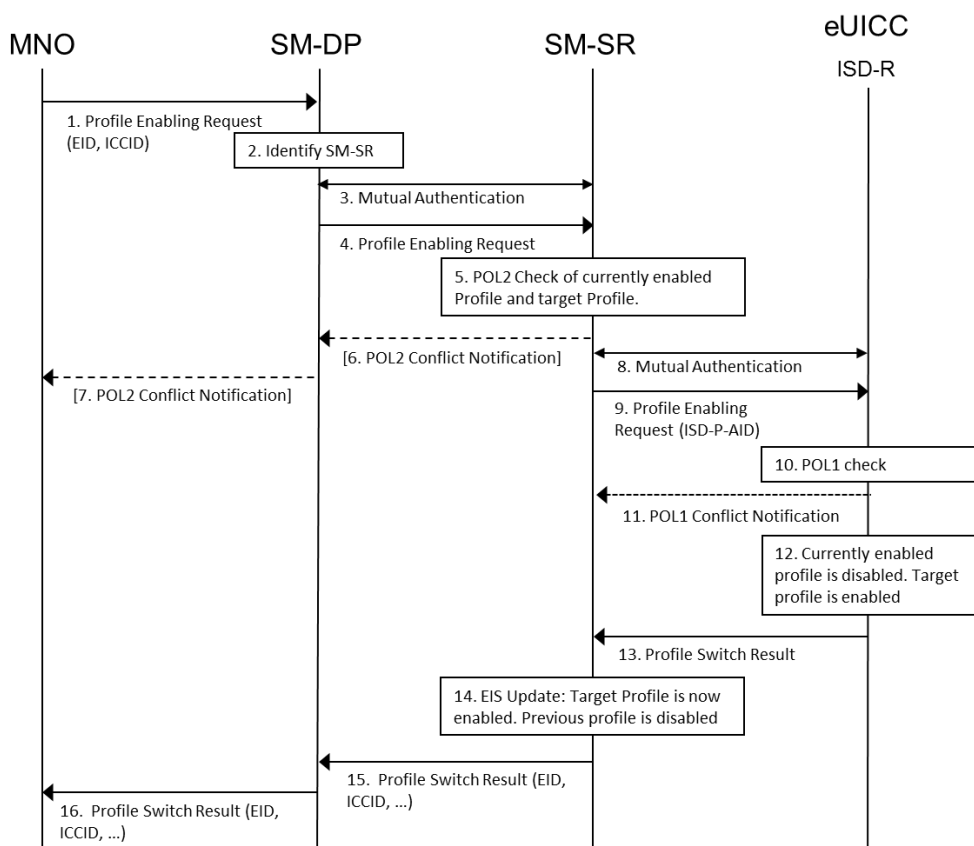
MNO

SM-DP

SM-SR

eUICC

ISD-R

1. Profile Enabling Request (EID, ICCID)

2. Identify SM-SR

3. Mutual Authentication

4. Profile Enabling Request

5. POL2 Check of currently enabled Profile and target Profile.

[6. POL2 Conflict Notification]

[7. POL2 Conflict Notification]

8. Mutual Authentication

9. Profile Enabling Request (ISD-P-AID)

10. POL1 check

11. POL1 Conflict Notification

12. Currently enabled profile is disabled. Target profile is enabled

13. Profile Switch Result

14. EIS Update: Target Profile is now enabled. Previous profile is disabled

15. Profile Switch Result (EID, ICCID, …)

16. Profile Switch Result (EID, ICCID, …)